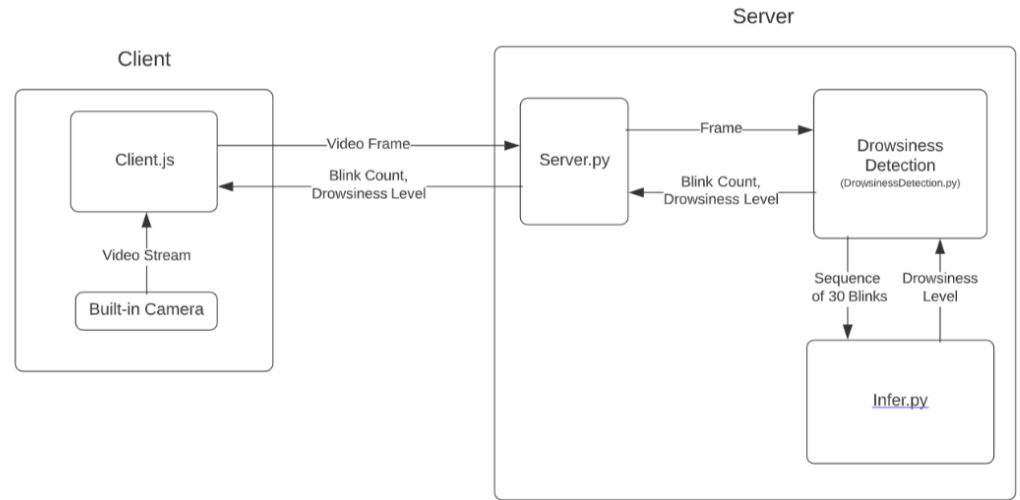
Server

Client

Client.js

Video Frame

Blink Count, Drowsiness Level

Video Stream

Built-in Camera

Server.py

Frame

Blink Count, Drowsiness Level

Drowsiness Detection
(DrowsinessDetection.py)

Sequence of 30 Blinks

Drowsiness Level

Infer.py